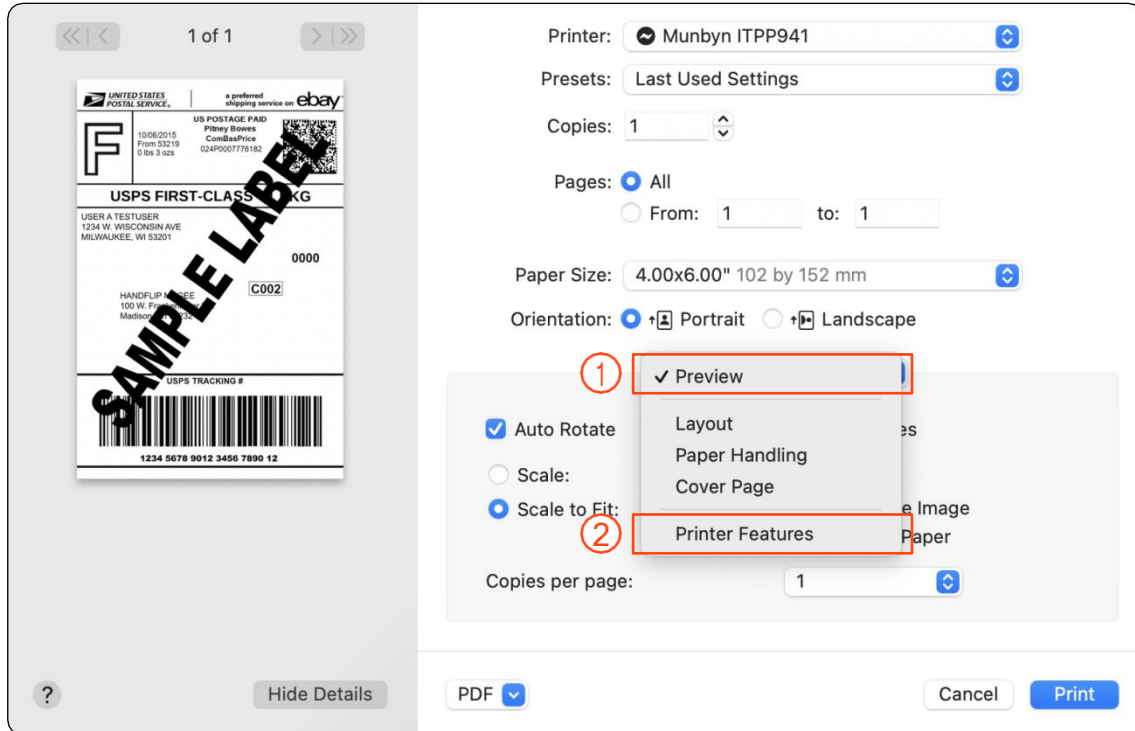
1 of 1

UNITED STATES POSTAL SERVICE. a preferred shipping service on ebay

F 10/06/2015 From 53219 0 lbs 3 ozs US POSTAGE PAID Pitney Bowes ComBasPrice 024P0007776182

USPS FIRST-CLASS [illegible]KG

USER A TESTUSER 1234 W. WISCONSIN AVE MILWAUKEE, WI 53201

0000

C002

HANDFLIP M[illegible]SEE 100 W. Fr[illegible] Madison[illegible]

SAMPLE LABEL

USPS TRACKING #

1234 5678 9012 3456 7890 12

Printer: Munbyn ITPP941

Presets: Last Used Settings

Copies: 1

Pages: All

From: 1 to: 1

Paper Size: 4.00x6.00" 102 by 152 mm

Orientation: Portrait Landscape

① ✓ Preview

Layout

Paper Handling

Cover Page

② Printer Features

Auto Rotate

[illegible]es

Scale:

Scale to Fit:

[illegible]e Image

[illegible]Paper

Copies per page: 1

?

Hide Details

PDF

Cancel

Print